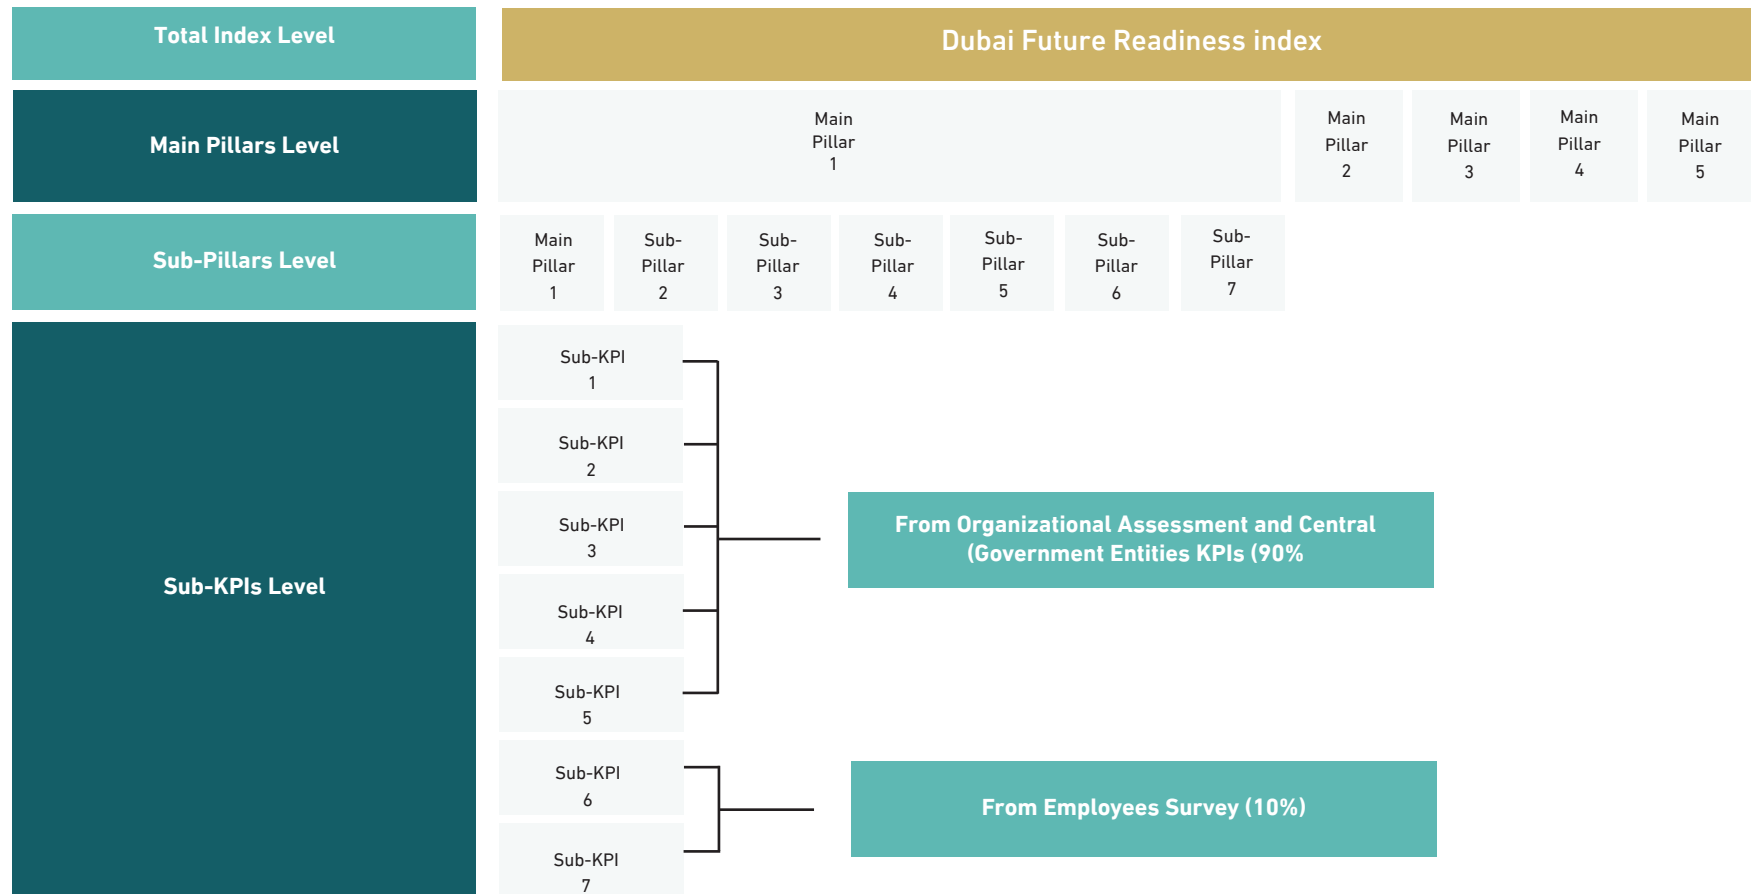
Total Index Level

Dubai Future Readiness index

Main Pillars Level

Main Pillar 1

Main Pillar 2

Main Pillar 3

Main Pillar 4

Main Pillar 5

Sub-Pillars Level

Main Pillar 1

Sub-Pillar 2

Sub-Pillar 3

Sub-Pillar 4

Sub-Pillar 5

Sub-Pillar 6

Sub-Pillar 7

Sub-KPIs Level

Sub-KPI 1

Sub-KPI 2

Sub-KPI 3

Sub-KPI 4

Sub-KPI 5

From Organizational Assessment and Central (Government Entities KPIs (90%

Sub-KPI 6

Sub-KPI 7

From Employees Survey (10%)